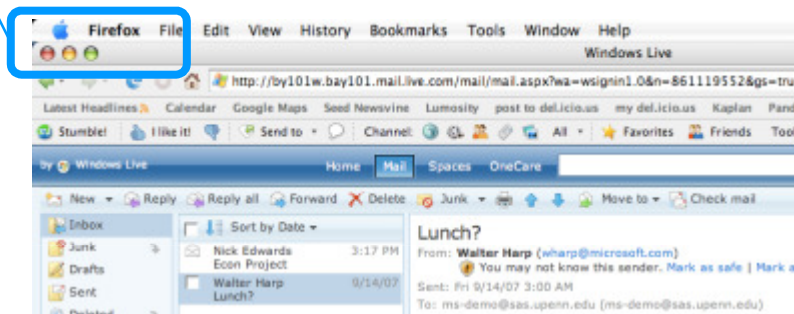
Firefox File Edit View History Bookmarks Tools Window Help

Windows Live

http://by101w.bay101.mail.live.com/mail/mail.aspx?wa=wsignin1.0&n=861119552&gs=tru

Latest Headlines Calendar Google Maps Seed Newsvine Lumosity post to del.icio.us my del.icio.us Kaplan Pand

StumbleUpon! I like it! Send to Channel: All Favorites Friends Too

by Windows Live Home Mail Spaces OneCare

New Reply Reply all Forward Delete Junk Move to Check mail

Inbox
Junk
Drafts
Sent
Deleted

Sort by Date

Nick Edwards 3:17 PM
Econ Project

Walter Harp 9/14/07
Lunch?

Lunch?
From: Walter Harp (wharp@microsoft.com)
You may not know this sender. Mark as safe | Mark a
Sent: Fri 9/14/07 3:00 AM
To: ms-demo@sas.upenn.edu (ms-demo@sas.upenn.edu)